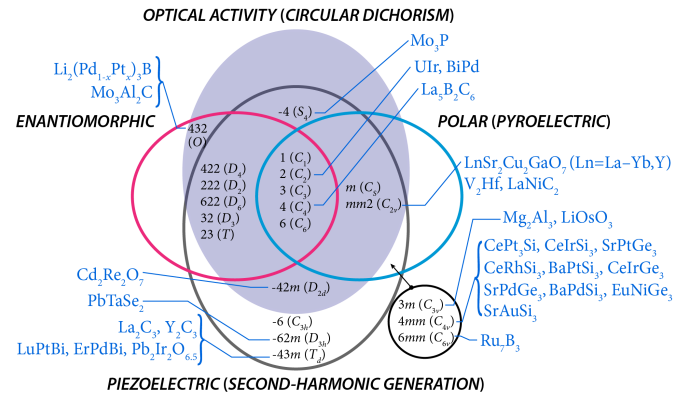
OPTICAL ACTIVITY (CIRCULAR DICHORISM)

$Li_2(Pd_{1-x}Pt_x)_3B$
$Mo_3Al_2C$

$Mo_3P$

UIr, BiPd

$La_5B_2C_6$

ENANTIOMORPHIC

POLAR (PYROELECTRIC)

-4 ($S_4$)

432 ($O$)

422 ($D_4$)
222 ($D_2$)
622 ($D_6$)
32 ($D_3$)
23 ($T$)

1 ($C_1$)
2 ($C_2$)
3 ($C_3$)
4 ($C_4$)
6 ($C_6$)

$m$ ($C_s$)
$mm2$ ($C_{2v}$)

$LnSr_2Cu_2GaO_7$ (Ln=La–Yb,Y)
$V_2Hf$, $LaNiC_2$

$Mg_2Al_3$, $LiOsO_3$

$CePt_3Si$, $CeIrSi_3$, $SrPtGe_3$
$CeRhSi_3$, $BaPtSi_3$, $CeIrGe_3$
$SrPdGe_3$, $BaPdSi_3$, $EuNiGe_3$
$SrAuSi_3$

$Cd_2Re_2O_7$

-42$m$ ($D_{2d}$)

$PbTaSe_2$

$La_2C_3$, $Y_2C_3$
LuPtBi, ErPdBi, $Pb_2Ir_2O_{6.5}$

-6 ($C_{3h}$)
-62$m$ ($D_{3h}$)
-43$m$ ($T_d$)

3$m$ ($C_{3v}$)
4$mm$ ($C_{4v}$)
6$mm$ ($C_{6v}$)

$Ru_7B_3$

PIEZOELECTRIC (SECOND-HARMONIC GENERATION)